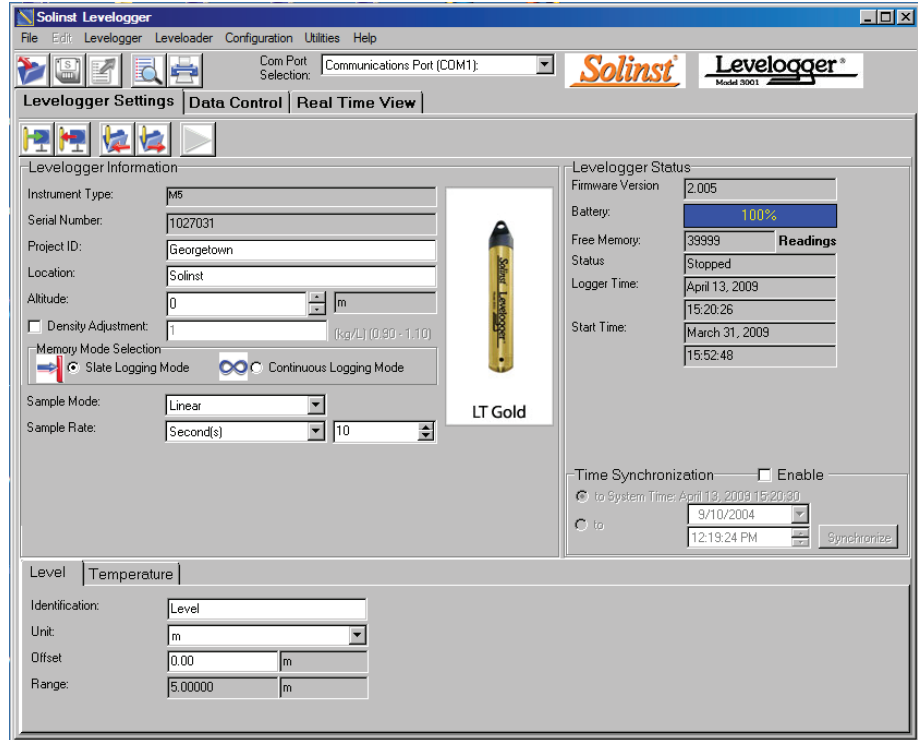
Solinst Levelogger

File Edit Levelogger Leveloader Configuration Utilities Help

Com Port Selection: Communications Port (COM1):

Solinst

Levelogger® Model 3001

Levelogger Settings | Data Control | Real Time View

Levelogger Information

Instrument Type: M5

Serial Number: 1027031

Project ID: Georgetown

Location: Solinst

Altitude: 0 m

Density Adjustment: 1 (kg/L) (0.90 - 1.10)

Memory Mode Selection

Slate Logging Mode

Continuous Logging Mode

Sample Mode: Linear

Sample Rate: Second(s) 10

Solinst Levelogger

LT Gold

Levelogger Status

Firmware Version 2.005

Battery: 100%

Free Memory: 39999 Readings

Status Stopped

Logger Time: April 13, 2009

15:20:26

Start Time: March 31, 2009

15:52:48

Time Synchronization Enable

to System Time: April 13, 2009 15:20:30

to 9/10/2004

12:19:24 PM

Synchronize

Level | Temperature

Identification: Level

Unit: m

Offset 0.00 m

Range: 5.00000 m